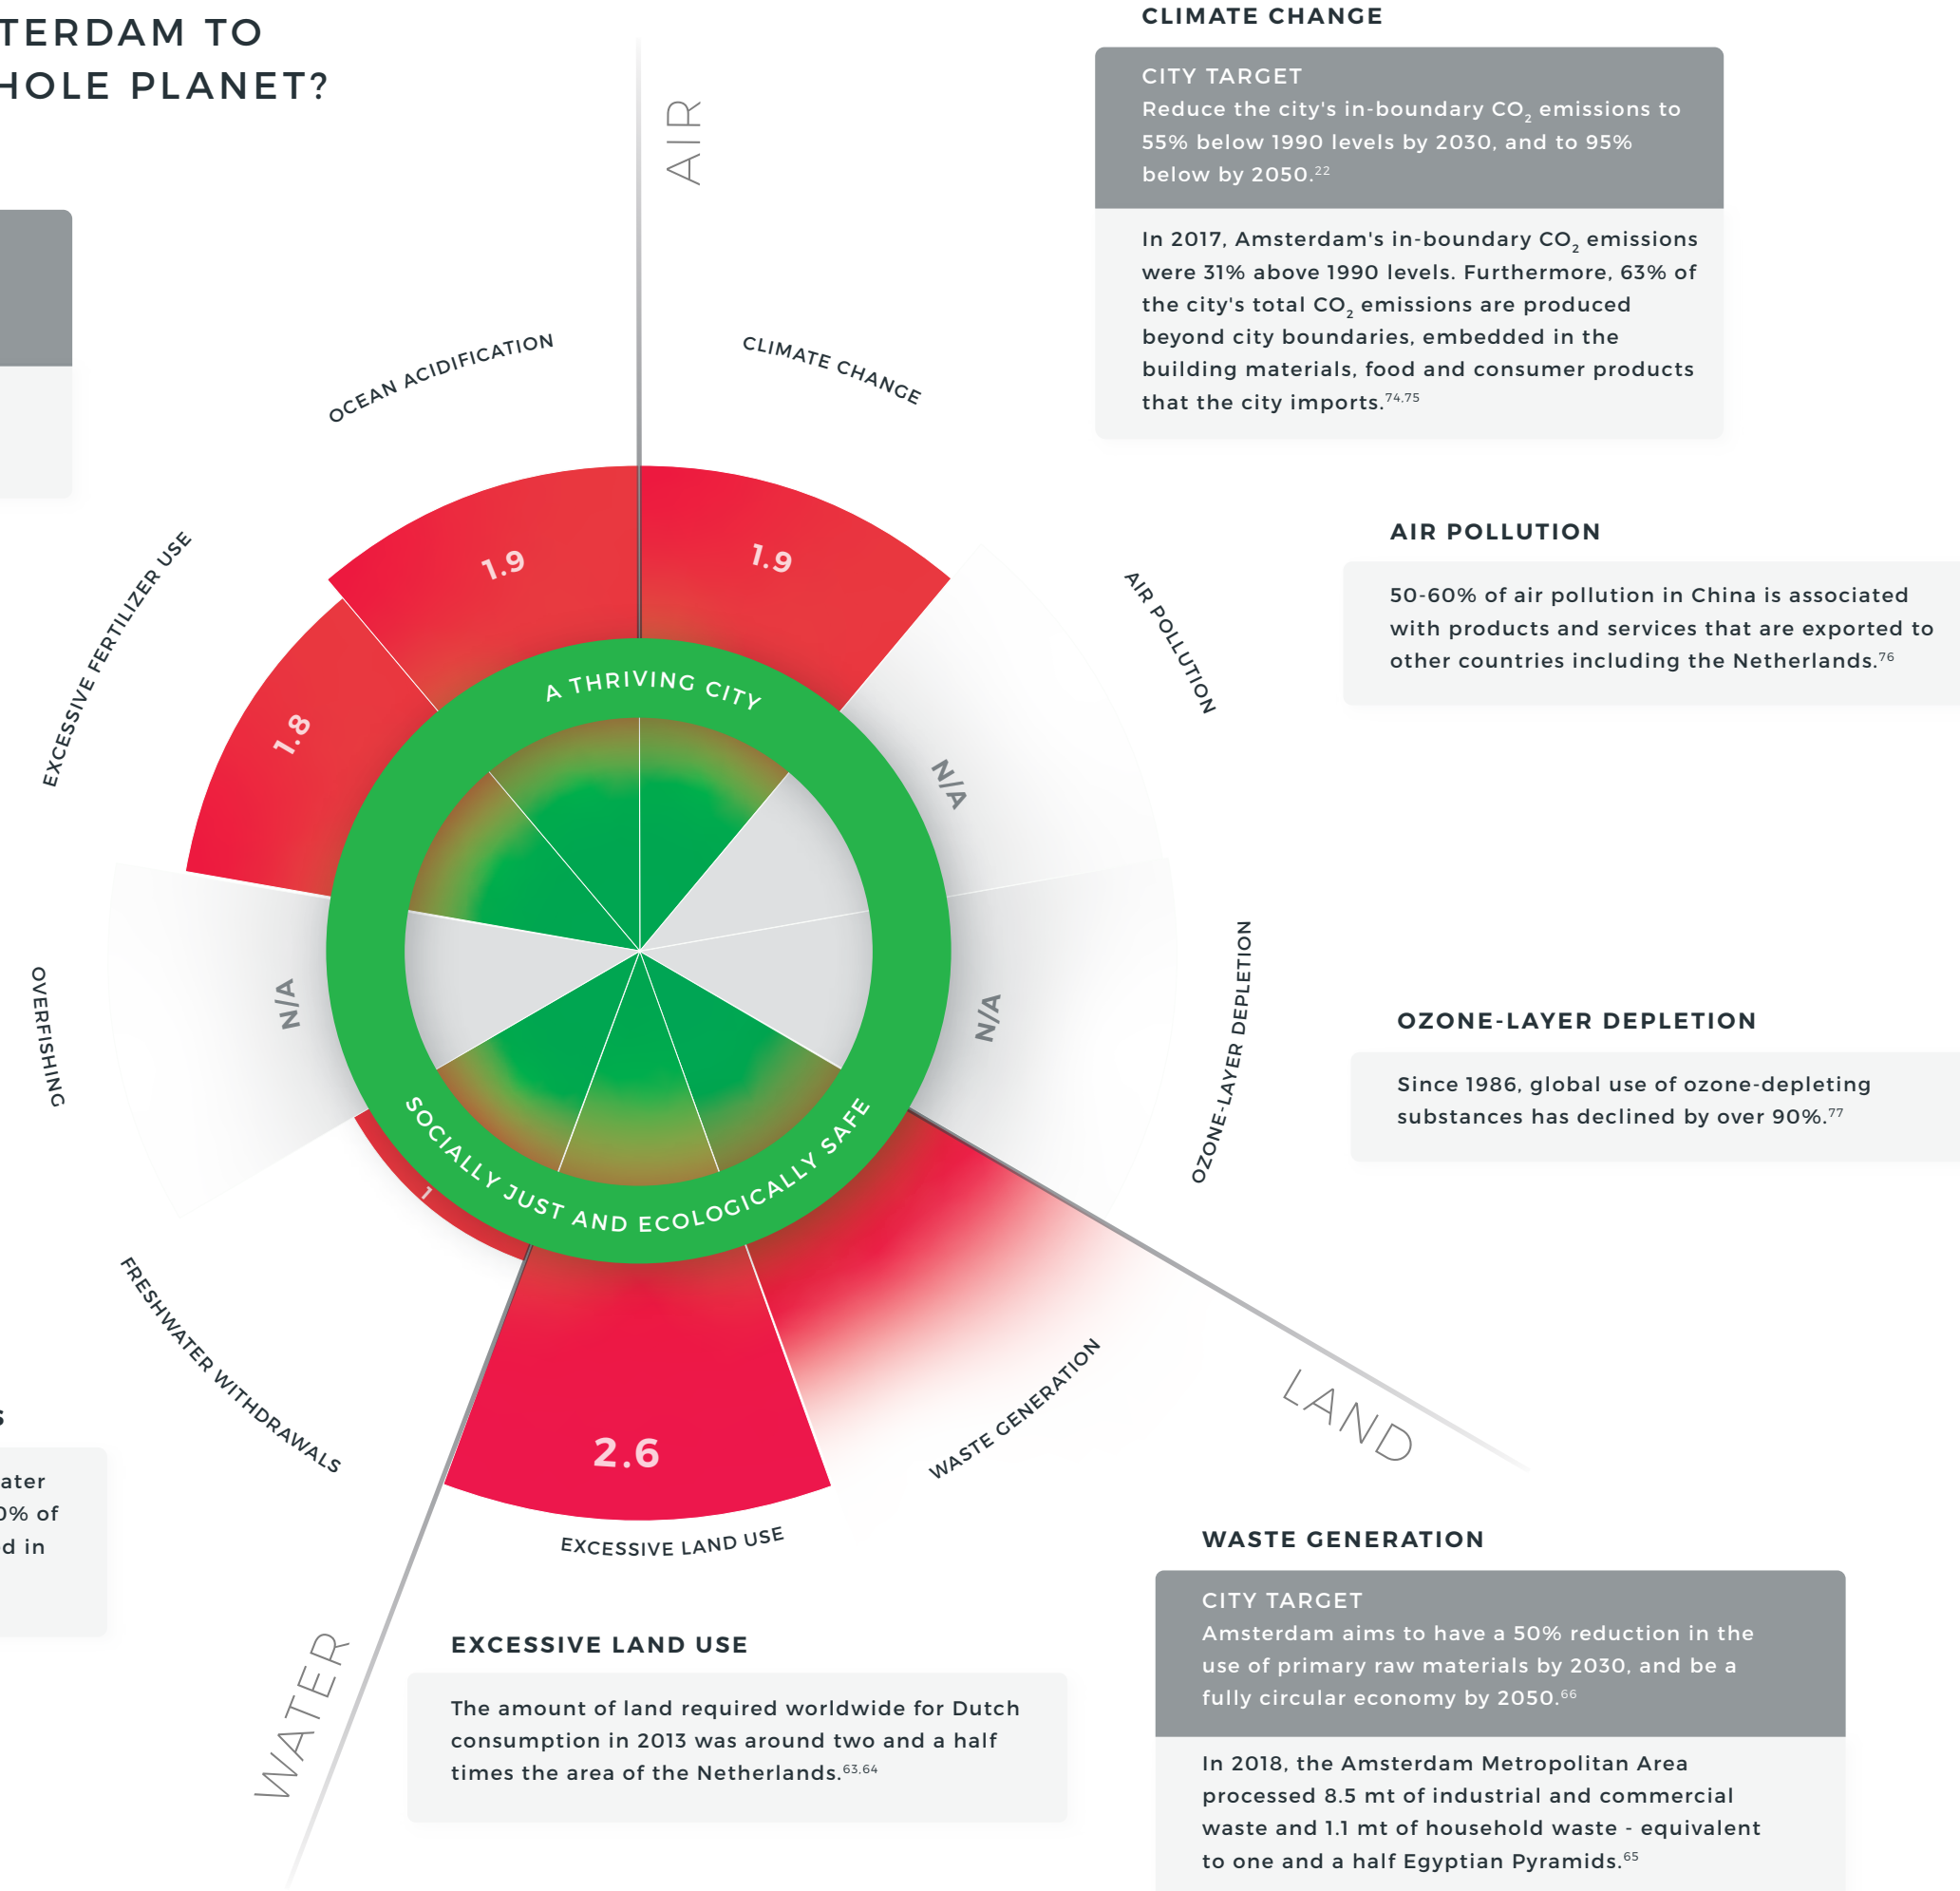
TERDAM TO
HOLE PLANET?

CLIMATE CHANGE

CITY TARGET
Reduce the city's in-boundary $CO_2$ emissions to 55% below 1990 levels by 2030, and to 95% below by 2050.$^{22}$

In 2017, Amsterdam's in-boundary $CO_2$ emissions were 31% above 1990 levels. Furthermore, 63% of the city's total $CO_2$ emissions are produced beyond city boundaries, embedded in the building materials, food and consumer products that the city imports.$^{74,75}$

AIR

OCEAN ACIDIFICATION

CLIMATE CHANGE

AIR POLLUTION

AIR POLLUTION

50-60% of air pollution in China is associated with products and services that are exported to other countries including the Netherlands.$^{76}$

EXCESSIVE FERTILIZER USE

1.9

1.9

1.8

A THRIVING CITY

N/A

N/A

N/A

OVERFISHING

OZONE-LAYER DEPLETION

OZONE-LAYER DEPLETION

Since 1986, global use of ozone-depleting substances has declined by over 90%.$^{77}$

SOCIALLY JUST AND ECOLOGICALLY SAFE

1

FRESHWATER WITHDRAWALS

WASTE GENERATION

LAND

2.6

EXCESSIVE LAND USE

s

ater
0% of
d in

WATER

EXCESSIVE LAND USE

The amount of land required worldwide for Dutch consumption in 2013 was around two and a half times the area of the Netherlands.$^{63,64}$

WASTE GENERATION

CITY TARGET
Amsterdam aims to have a 50% reduction in the use of primary raw materials by 2030, and be a fully circular economy by 2050.$^{66}$

In 2018, the Amsterdam Metropolitan Area processed 8.5 mt of industrial and commercial waste and 1.1 mt of household waste - equivalent to one and a half Egyptian Pyramids.$^{65}$